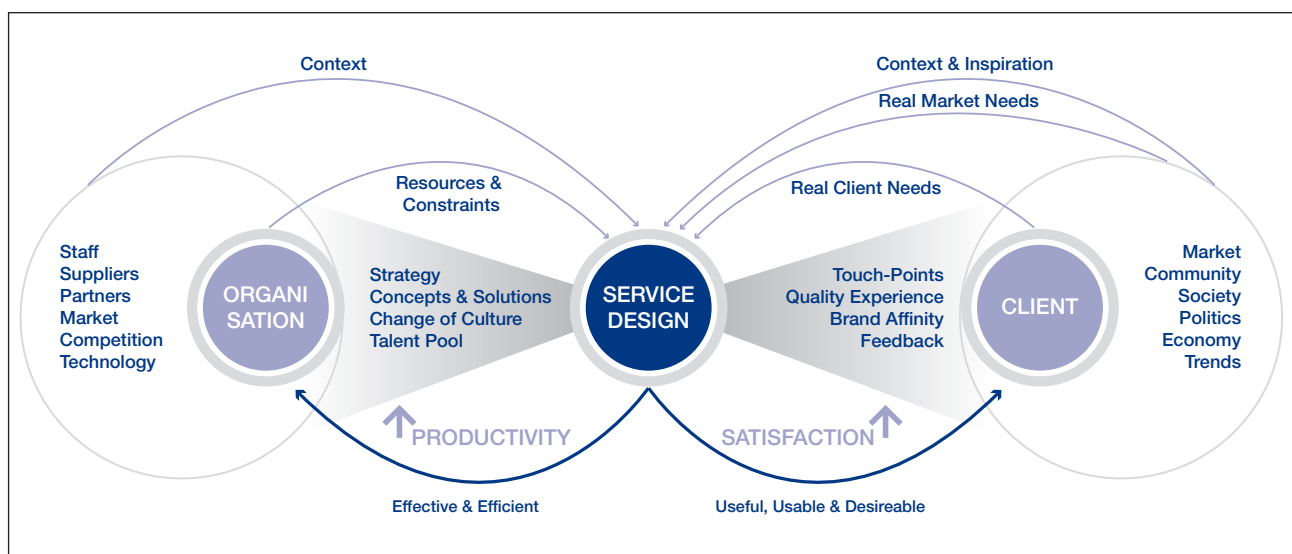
Context

Context & Inspiration

Real Market Needs

Resources & Constraints

Real Client Needs

Staff
Suppliers
Partners
Market
Competition
Technology

ORGANI SATION

Strategy
Concepts & Solutions
Change of Culture
Talent Pool

SERVICE DESIGN

Touch-Points
Quality Experience
Brand Affinity
Feedback

CLIENT

Market
Community
Society
Politics
Economy
Trends

PRODUCTIVITY

SATISFACTION

Effective & Efficient

Useful, Usable & Desireable